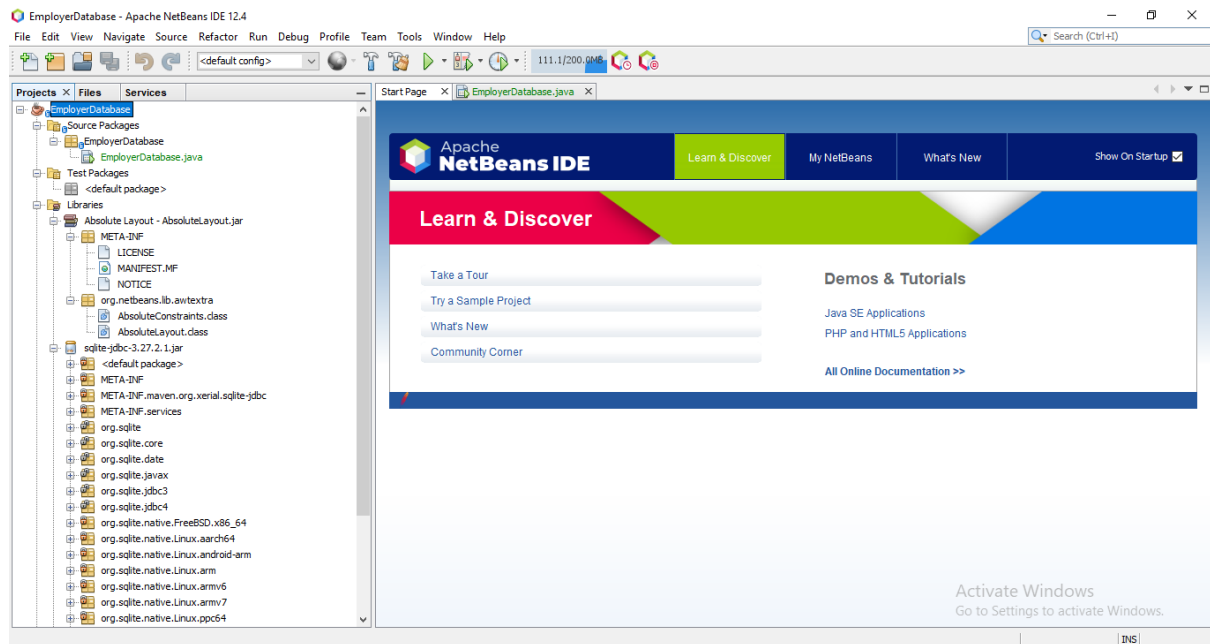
EmployerDatabase - Apache NetBeans IDE 12.4

File Edit View Navigate Source Refactor Run Debug Profile Team Tools Window Help

Search (Ctrl+I)

<default config>

111.1/200.0MB

Projects × Files Services

EmployerDatabase
Source Packages
EmployerDatabase
EmployerDatabase.java
Test Packages
<default package>
Libraries
Absolute Layout - AbsoluteLayout.jar
META-INF
LICENSE
MANIFEST.MF
NOTICE
org.netbeans.lib.awtextra
AbsoluteConstraints.class
AbsoluteLayout.class
sqlite-jdbc-3.27.2.1.jar
<default package>
META-INF
META-INF.maven.org.xerial.sqlite-jdbc
META-INF.services
org.sqlite
org.sqlite.core
org.sqlite.date
org.sqlite.javax
org.sqlite.jdbc3
org.sqlite.jdbc4
org.sqlite.native.FreeBSD.x86_64
org.sqlite.native.Linux.aarch64
org.sqlite.native.Linux.android-arm
org.sqlite.native.Linux.arm
org.sqlite.native.Linux.armv6
org.sqlite.native.Linux.armv7
org.sqlite.native.Linux.ppc64

Start Page × EmployerDatabase.java ×

Apache NetBeans IDE

Learn & Discover My NetBeans What's New Show On Startup

Learn & Discover

Take a Tour
Try a Sample Project
What's New
Community Corner

Demos & Tutorials

Java SE Applications
PHP and HTML5 Applications

All Online Documentation >>

Activate Windows
Go to Settings to activate Windows.

INS